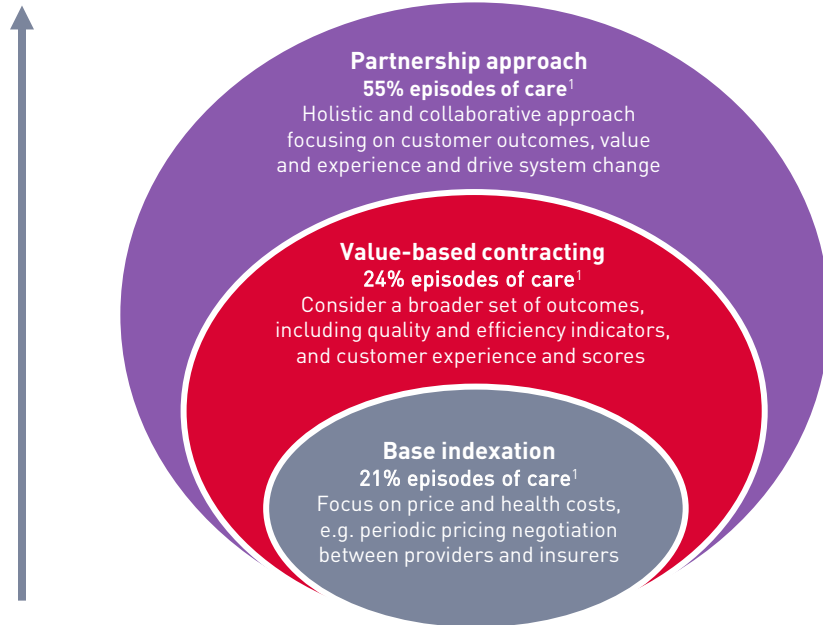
**Partnership approach**
**55% episodes of care**$^1$
Holistic and collaborative approach focusing on customer outcomes, value and experience and drive system change

**Value-based contracting**
**24% episodes of care**$^1$
Consider a broader set of outcomes, including quality and efficiency indicators, and customer experience and scores

**Base indexation**
**21% episodes of care**$^1$
Focus on price and health costs, e.g. periodic pricing negotiation between providers and insurers